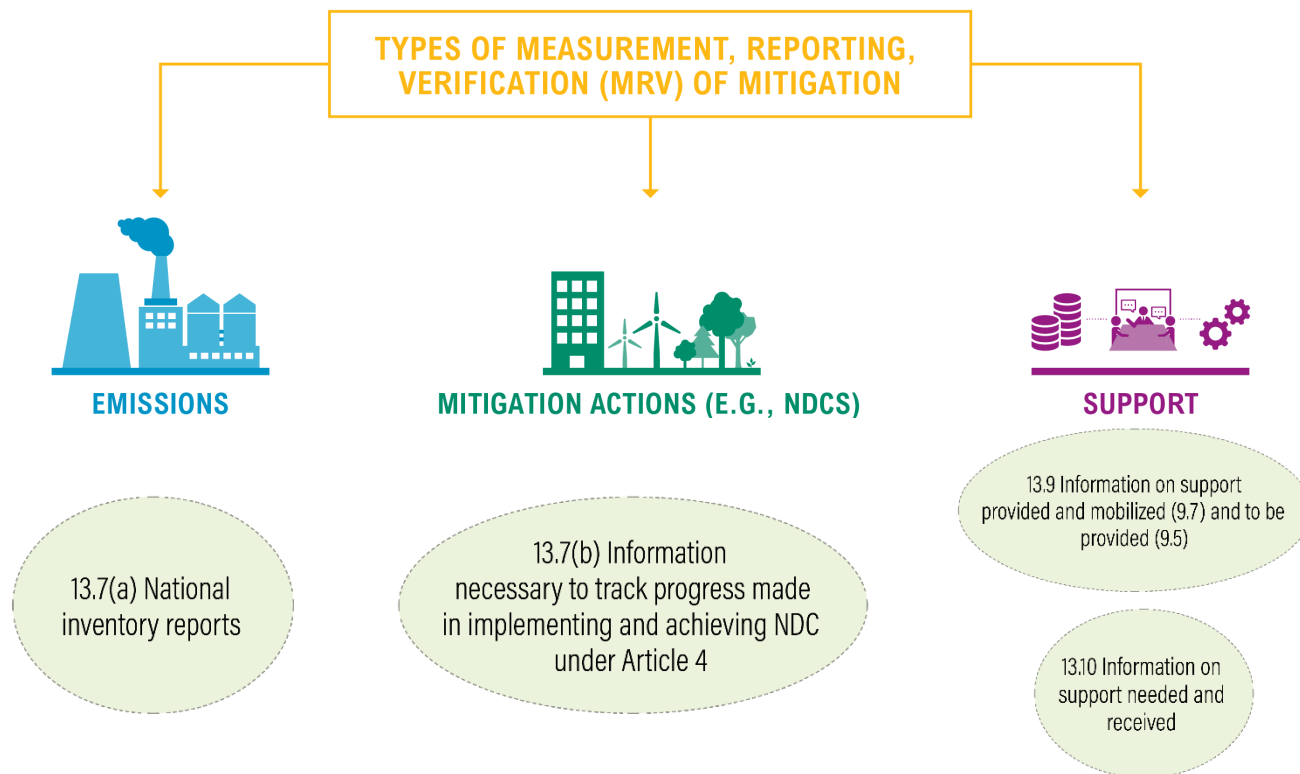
TYPES OF MEASUREMENT, REPORTING, VERIFICATION (MRV) OF MITIGATION

EMISSIONS

MITIGATION ACTIONS (E.G., NDCS)

SUPPORT

13.7(a) National inventory reports

13.7(b) Information necessary to track progress made in implementing and achieving NDC under Article 4

13.9 Information on support provided and mobilized (9.7) and to be provided (9.5)

13.10 Information on support needed and received